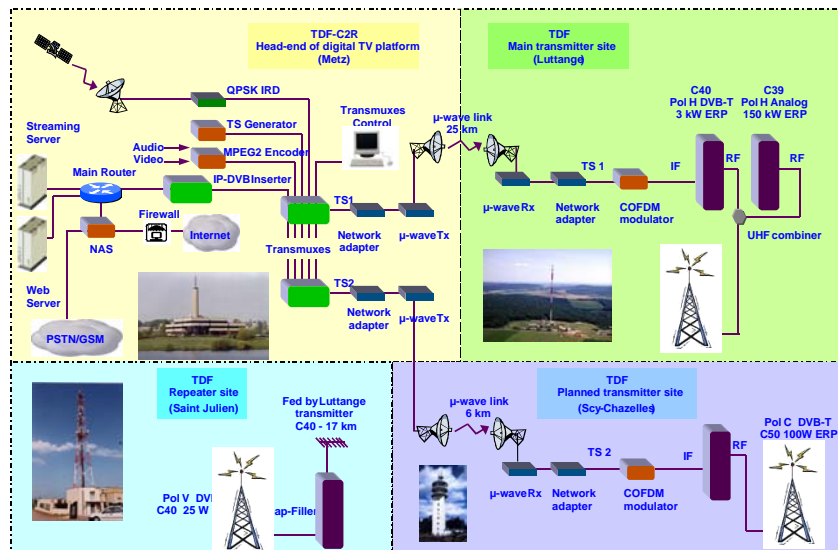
TDF-C2R
Head-end of digital TV platform
(Metz)

QPSK IRD
TS Generator
Audio
Video
MPEG2 Encoder
IP-DVBInserter
Streaming Server
Main Router
Firewall
Internet
NAS
Web Server
PSTN/GSM
Transmuxes Control
Transmuxes
TS1
Network adapter
μ-waveTx
TS2
Network adapter
μ-waveTx
μ-wave link
25 km

TDF
Main transmitter site
(Luttange)

C40
Pol H DVB-T
3 kW ERP
C39
Pol H Analog
150 kW ERP
μ-wave Rx
TS 1
Network adapter
COFDM modulator
IF
RF
RF
UHF combiner

TDF
Repeater site
(Saint Julien)
Fed by Luttange transmitter
C40 - 17 km
Pol V DVI
C40 25 W
ap-Filler

TDF
Planned transmitter site
(Scy-Chazelles)
μ-wave link
6 km
μ-wave Rx
Network adapter
TS 2
COFDM modulator
IF
RF
Pol C DVB-T
C50 100W ERP